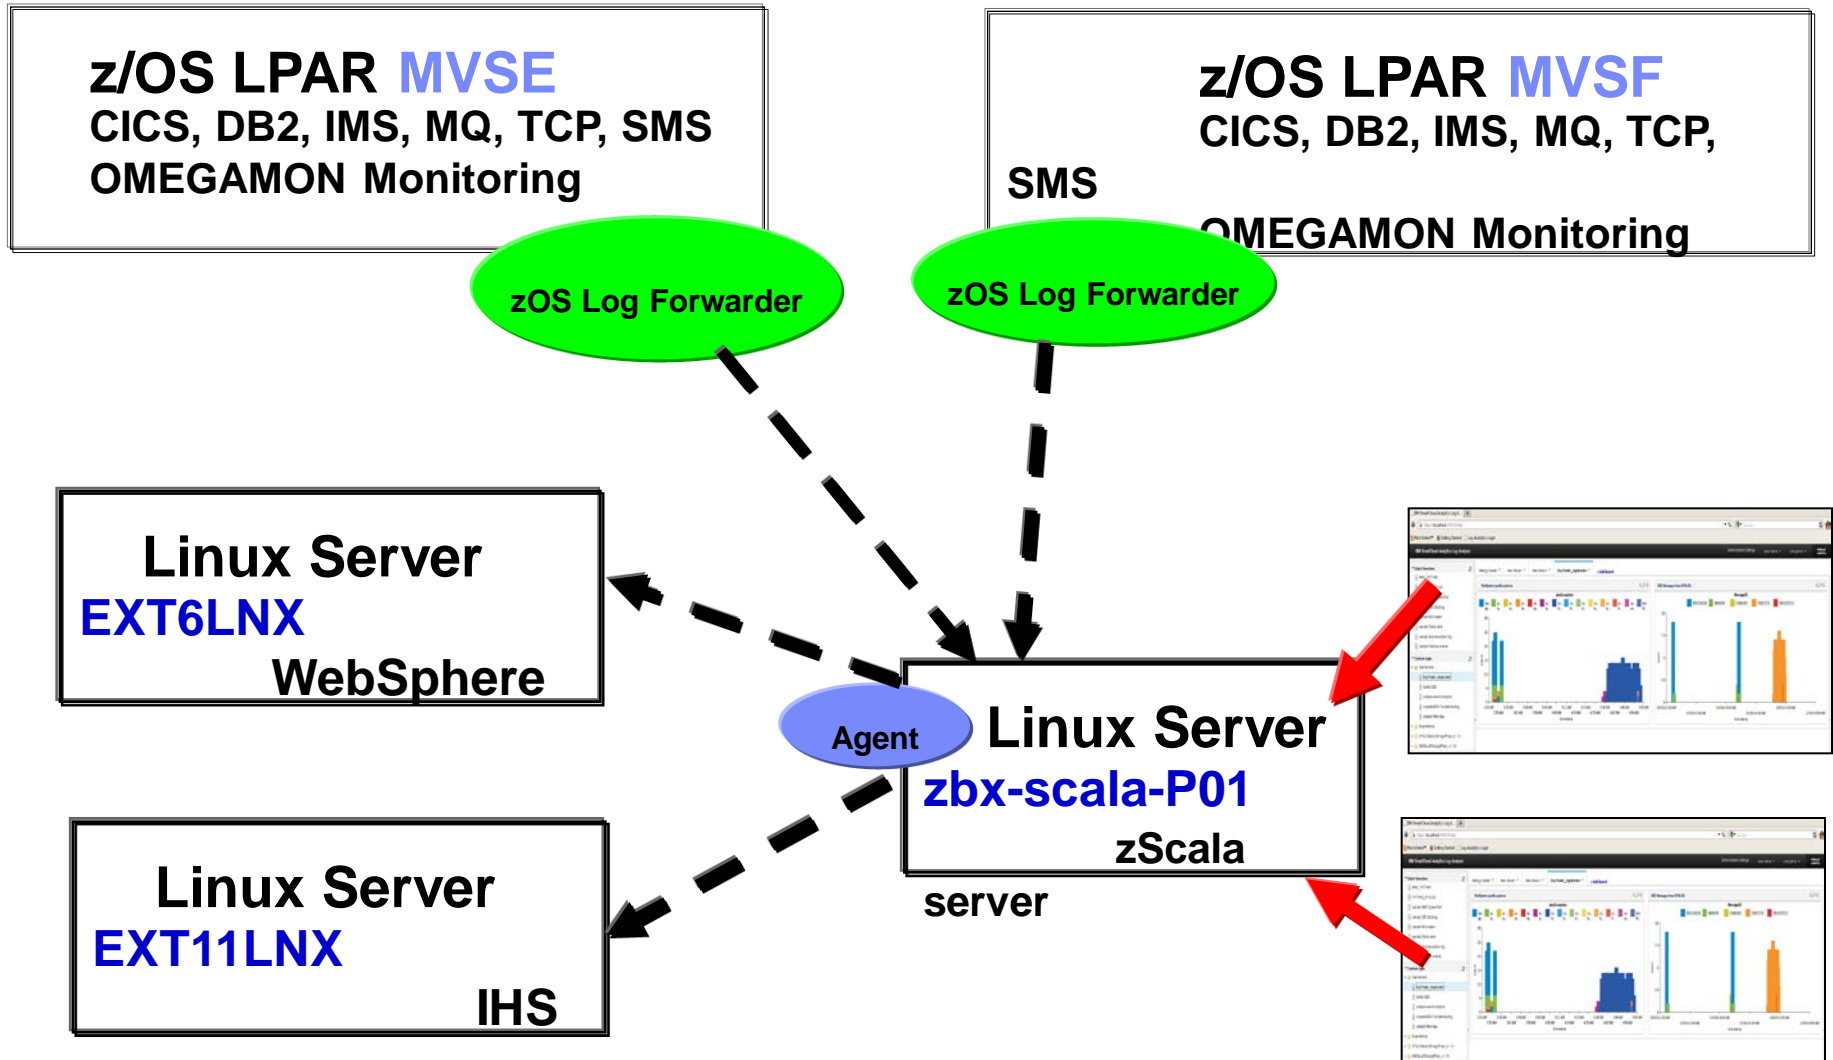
z/OS LPAR MVSE
CICS, DB2, IMS, MQ, TCP, SMS
OMEGAMON Monitoring

z/OS LPAR MVSF
CICS, DB2, IMS, MQ, TCP,
SMS
OMEGAMON Monitoring

zOS Log Forwarder

zOS Log Forwarder

Linux Server
EXT6LNX
WebSphere

Agent

Linux Server
zbx-scala-P01
zScala
server

Linux Server
EXT11LNX
IHS